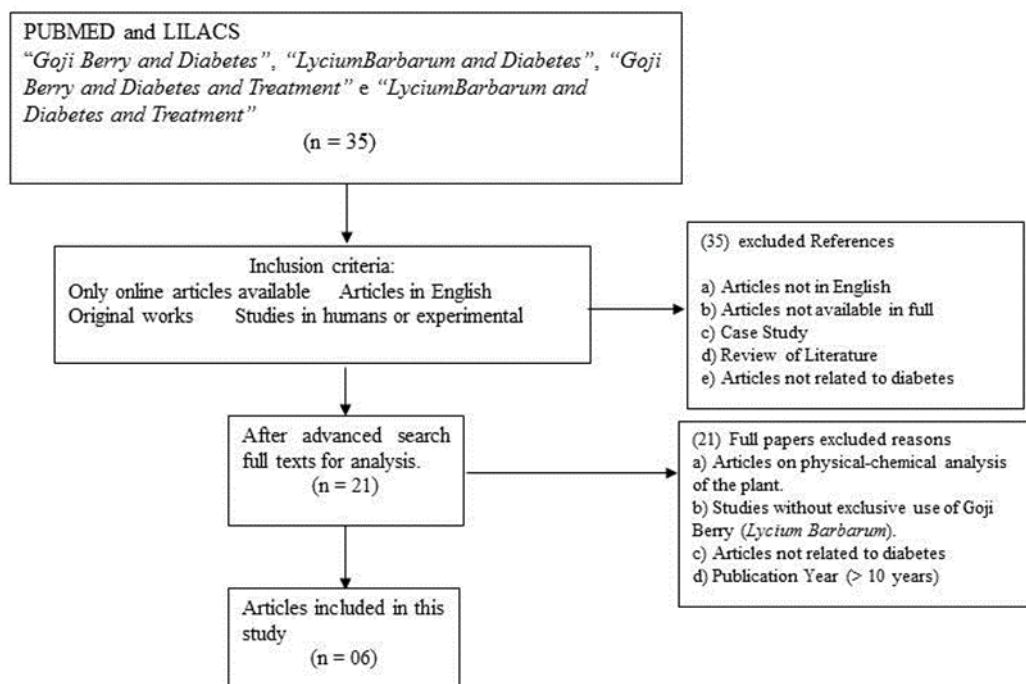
PUBMED and LILACS
"Goji Berry and Diabetes", "LyciumBarbarum and Diabetes", "Goji Berry and Diabetes and Treatment" e "LyciumBarbarum and Diabetes and Treatment"
(n = 35)

Inclusion criteria:
Only online articles available Articles in English
Original works Studies in humans or experimental

(35) excluded References

a) Articles not in English
b) Articles not available in full
c) Case Study
d) Review of Literature
e) Articles not related to diabetes

After advanced search full texts for analysis.
(n = 21)

(21) Full papers excluded reasons
a) Articles on physical-chemical analysis of the plant.
b) Studies without exclusive use of Goji Berry (Lycium Barbarum).
c) Articles not related to diabetes
d) Publication Year (> 10 years)

Articles included in this study
(n = 06)